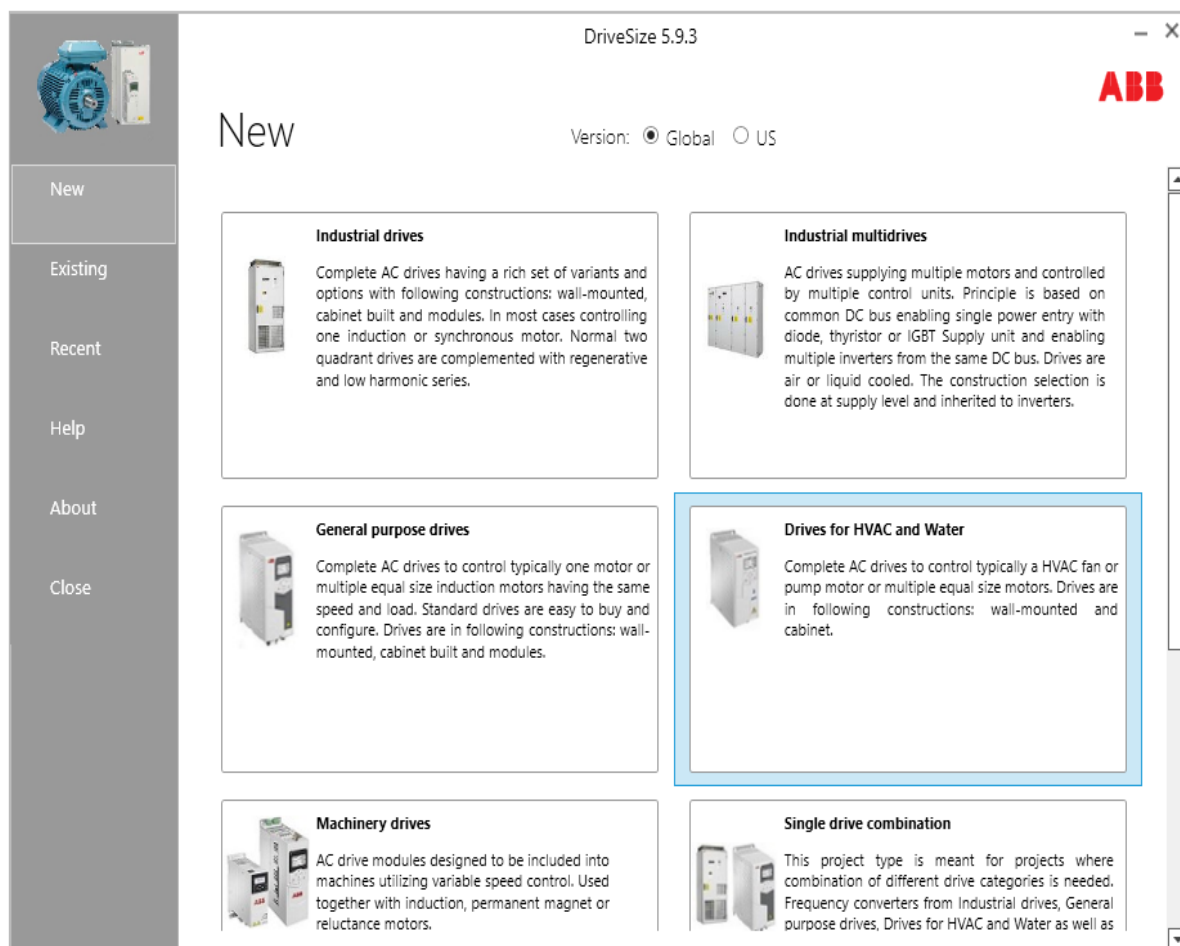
DriveSize 5.9.3

– ×

ABB

New

Existing

Recent

Help

About

Close

New

Version: Global US

Industrial drives

Complete AC drives having a rich set of variants and options with following constructions: wall-mounted, cabinet built and modules. In most cases controlling one induction or synchronous motor. Normal two quadrant drives are complemented with regenerative and low harmonic series.

Industrial multidrives

AC drives supplying multiple motors and controlled by multiple control units. Principle is based on common DC bus enabling single power entry with diode, thyristor or IGBT Supply unit and enabling multiple inverters from the same DC bus. Drives are air or liquid cooled. The construction selection is done at supply level and inherited to inverters.

General purpose drives

Complete AC drives to control typically one motor or multiple equal size induction motors having the same speed and load. Standard drives are easy to buy and configure. Drives are in following constructions: wall-mounted, cabinet built and modules.

Drives for HVAC and Water

Complete AC drives to control typically a HVAC fan or pump motor or multiple equal size motors. Drives are in following constructions: wall-mounted and cabinet.

Machinery drives

AC drive modules designed to be included into machines utilizing variable speed control. Used together with induction, permanent magnet or reluctance motors.

Single drive combination

This project type is meant for projects where combination of different drive categories is needed. Frequency converters from Industrial drives, General purpose drives, Drives for HVAC and Water as well as